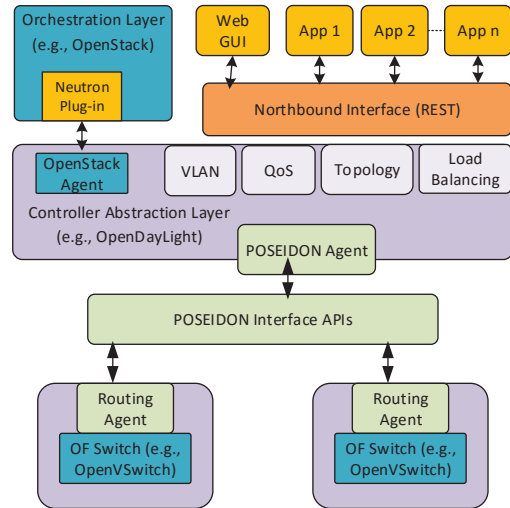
Orchestration Layer (e.g., OpenStack)

Neutron Plug-in

Web GUI

App 1

App 2

App n

Northbound Interface (REST)

OpenStack Agent

VLAN

QoS

Topology

Load Balancing

Controller Abstraction Layer (e.g., OpenDayLight)

POSEIDON Agent

POSEIDON Interface APIs

Routing Agent

OF Switch (e.g., OpenVSwitch)

Routing Agent

OF Switch (e.g., OpenVSwitch)